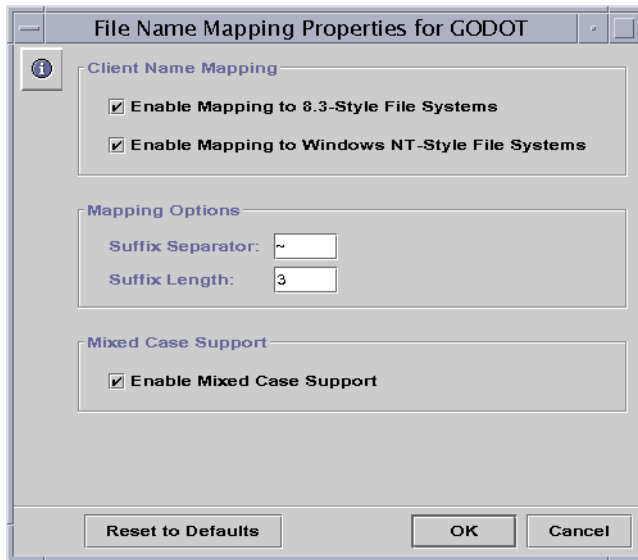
File Name Mapping Properties for GODOT

Client Name Mapping

Enable Mapping to 8.3-Style File Systems

Enable Mapping to Windows NT-Style File Systems

Mapping Options

Suffix Separator: ~

Suffix Length: 3

Mixed Case Support

Enable Mixed Case Support

Reset to Defaults

OK

Cancel